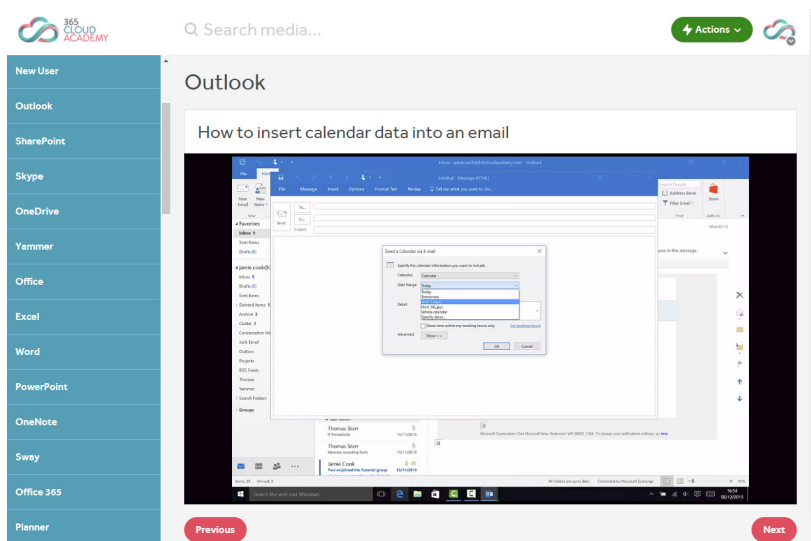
365 CLOUD ACADEMY

Search media...

Actions

New User
Outlook
SharePoint
Skype
OneDrive
Yammer
Office
Excel
Word
PowerPoint
OneNote
Sway
Office 365
Planner

Outlook

How to insert calendar data into an email

Send a Calendar via E-mail

Specify the calendar information you want to include.

Calendar: Calendar

Date Range: Today

Today
Tomorrow
Next 7 days
Next 30 days
Whole calendar
Specify dates...

Detail:

Show time within my working hours only

Set working hours

Advanced: Show >>

OK

Cancel

Thomas Storr

Jamie Cook

Search the web and Windows

Previous

Next